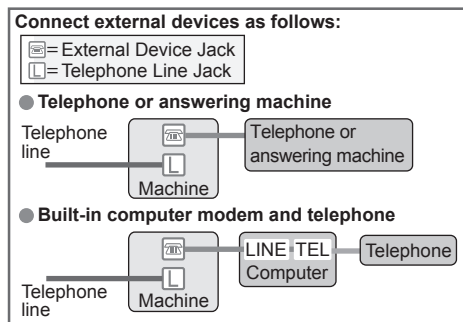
Connect external devices as follows:

☏= External Device Jack
L= Telephone Line Jack

Telephone or answering machine

Telephone line

☏

L

Machine

Telephone or answering machine

Built-in computer modem and telephone

☏

L

Machine

LINE TEL

Computer

Telephone

Telephone line